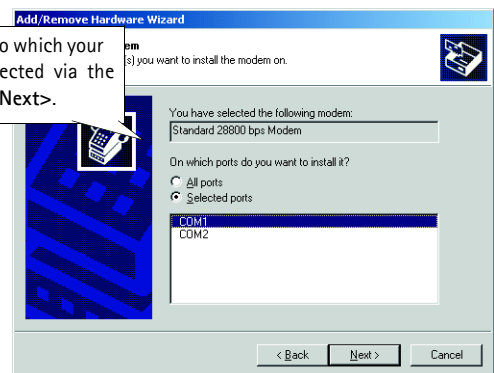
Add/Remove Hardware Wizard

o which your ected via the Next>.

em
s) you want to install the modem on.

You have selected the following modem:

Standard 28800 bps Modem

On which ports do you want to install it?

All ports

Selected ports

COM1
COM2

< Back

Next >

Cancel